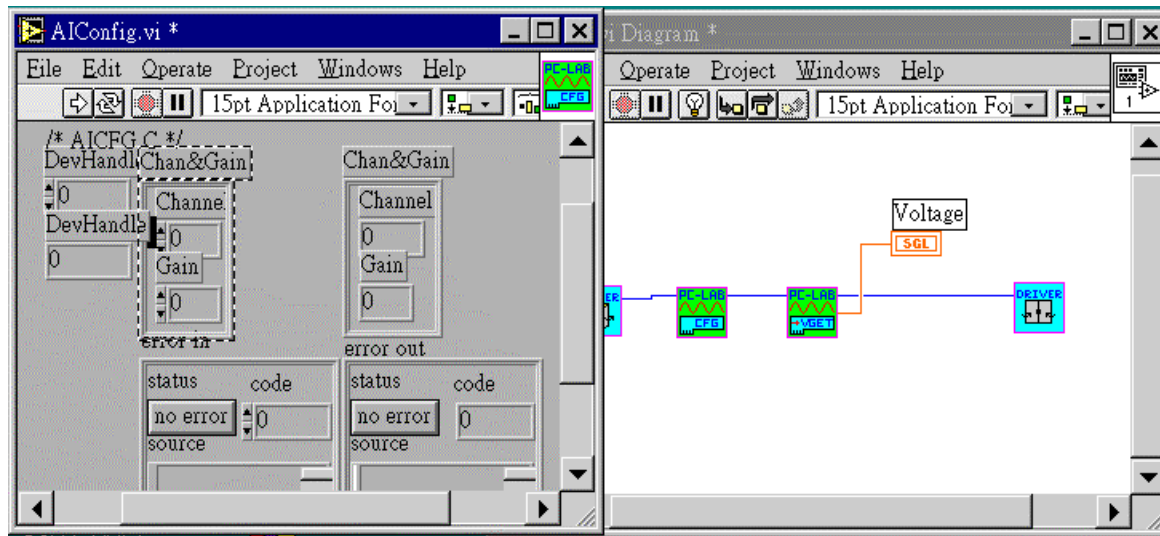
AIConfig.vi *

File Edit Operate Project Windows Help

15pt Application Fo

PC-LAB CFG

/* AICFG.C */

DevHandl

Chan&Gain

0

Channe

DevHandle

0

0

Gain

0

error in

Chan&Gain

Channel

0

Gain

0

error out

status code

no error 0

source

status code

no error 0

source

i Diagram *

Operate Project Windows Help

15pt Application Fo

1

Voltage

SGL

PC-LAB CFG

PC-LAB VGET

DRIVER